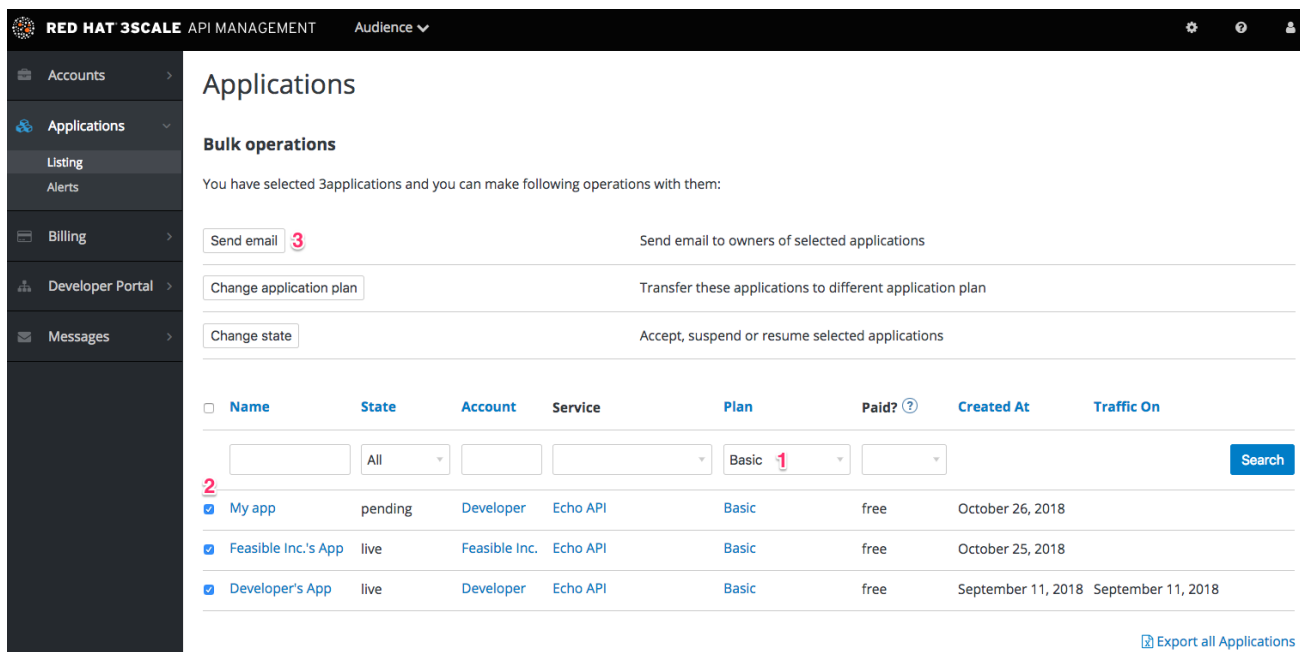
RED HAT 3SCALE API MANAGEMENT Audience

Accounts
Applications
Listing
Alerts
Billing
Developer Portal
Messages

Applications

Bulk operations

You have selected 3applications and you can make following operations with them:

| | |
|---|---|
| Send email 3 | Send email to owners of selected applications |
| Change application plan | Transfer these applications to different application plan |
| Change state | Accept, suspend or resume selected applications |

| | Name | State | Account | Service | Plan | Paid? ? | Created At | Traffic On |
|---|---|---|---|---|---|---|---|---|
| | | All | | | Basic 1 | | | Search |
| 2 | My app | pending | Developer | Echo API | Basic | free | October 26, 2018 | |
| | Feasible Inc.'s App | live | Feasible Inc. | Echo API | Basic | free | October 25, 2018 | |
| | Developer's App | live | Developer | Echo API | Basic | free | September 11, 2018 | September 11, 2018 |

Export all Applications